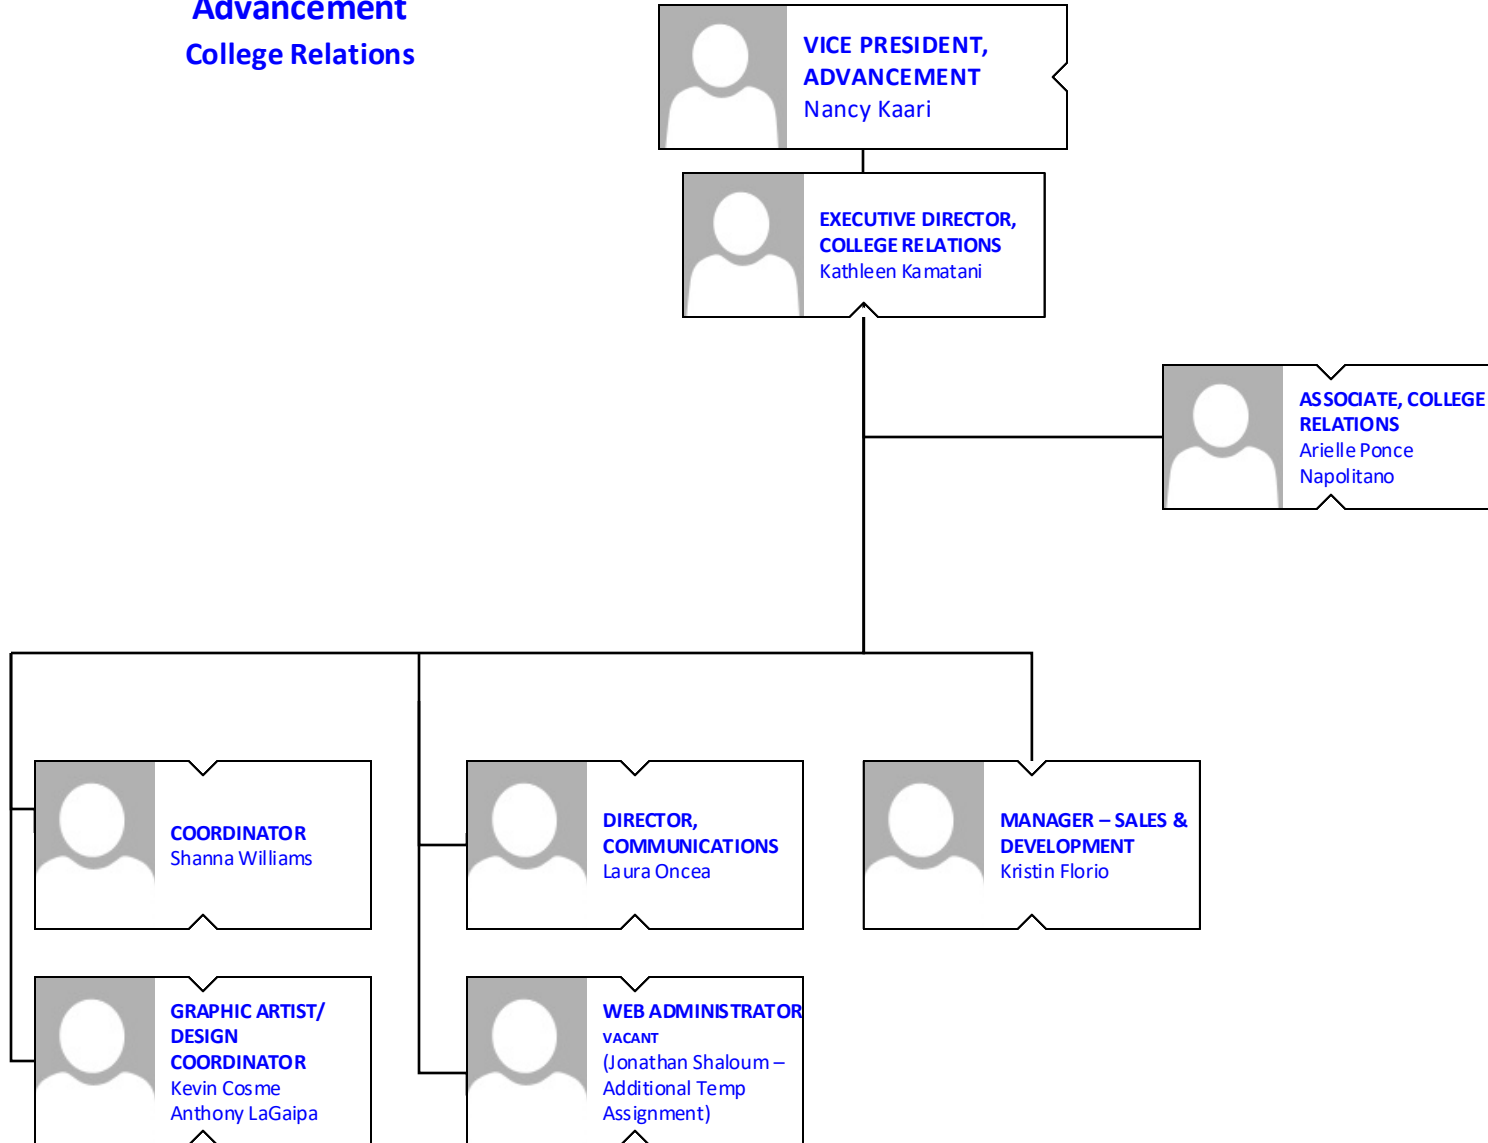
Advancement
College Relations

VICE PRESIDENT, ADVANCEMENT
Nancy Kaari

EXECUTIVE DIRECTOR, COLLEGE RELATIONS
Kathleen Kamatani

ASSOCIATE, COLLEGE RELATIONS
Arielle Ponce Napolitano

COORDINATOR
Shanna Williams

DIRECTOR, COMMUNICATIONS
Laura Oncea

MANAGER – SALES & DEVELOPMENT
Kristin Florio

GRAPHIC ARTIST/ DESIGN COORDINATOR
Kevin Cosme
Anthony LaGaipa

WEB ADMINISTRATOR
VACANT
(Jonathan Shaloum – Additional Temp Assignment)